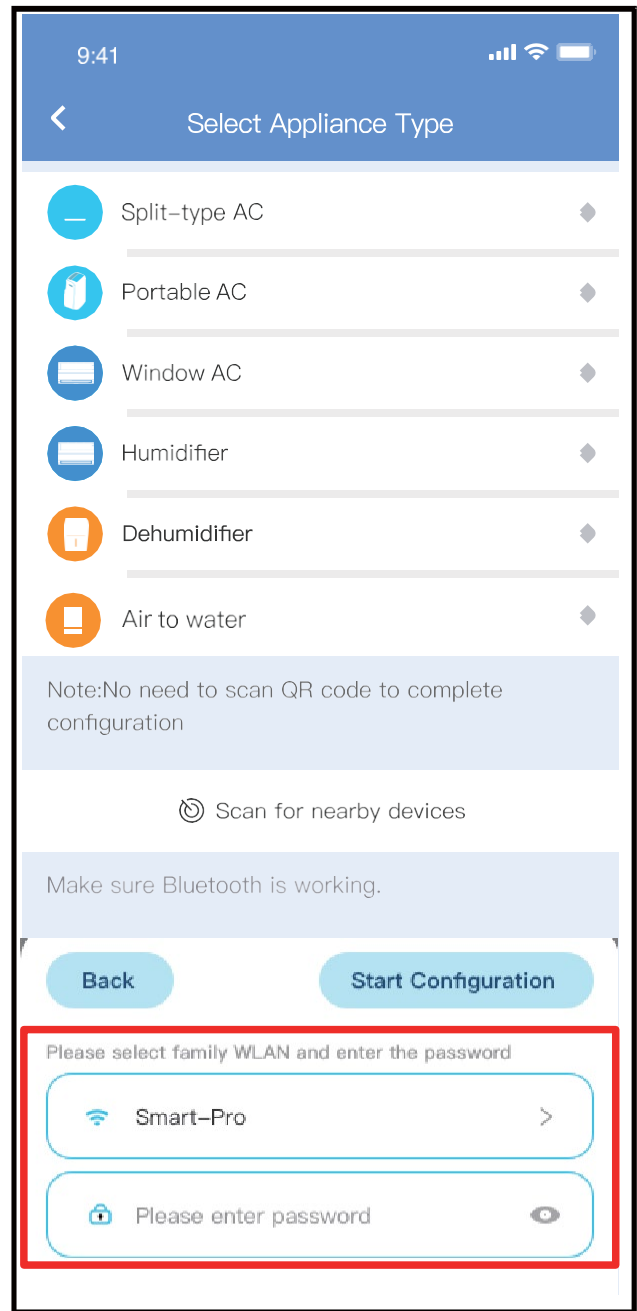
9:41

<

Select Appliance Type

Split-type AC

Portable AC

Window AC

Humidifier

Dehumidifier

Air to water

Note:No need to scan QR code to complete configuration

Scan for nearby devices

Make sure Bluetooth is working.

Back

Start Configuration

Please select family WLAN and enter the password

Smart-Pro

>

Please enter password